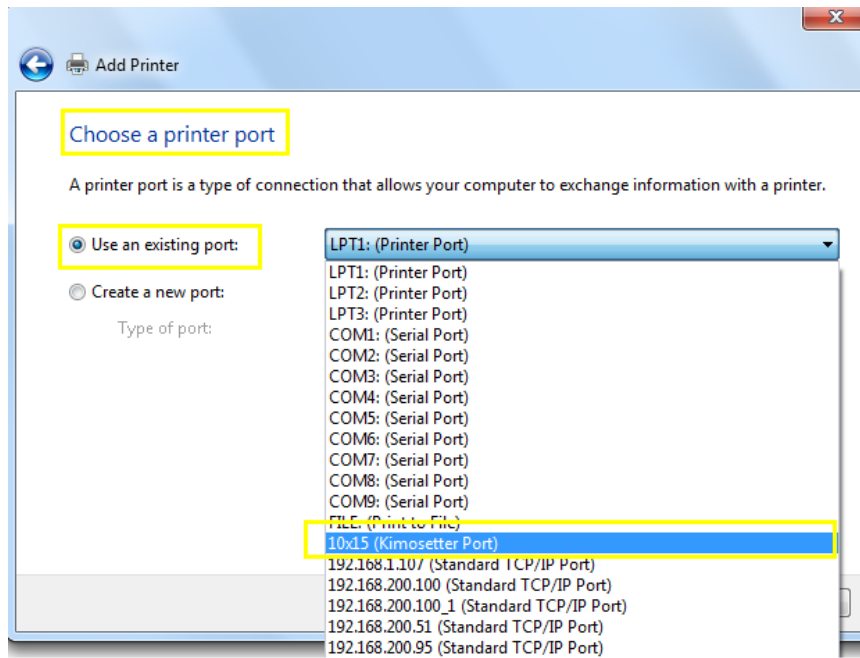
Add Printer

Choose a printer port

A printer port is a type of connection that allows your computer to exchange information with a printer.

Use an existing port:

Create a new port:

Type of port:

LPT1: (Printer Port)

LPT1: (Printer Port)
LPT2: (Printer Port)
LPT3: (Printer Port)
COM1: (Serial Port)
COM2: (Serial Port)
COM3: (Serial Port)
COM4: (Serial Port)
COM5: (Serial Port)
COM6: (Serial Port)
COM7: (Serial Port)
COM8: (Serial Port)
COM9: (Serial Port)
FILE: (Print to File)
10x15 (Kimosetter Port)
192.168.1.107 (Standard TCP/IP Port)
192.168.200.100 (Standard TCP/IP Port)
192.168.200.100_1 (Standard TCP/IP Port)
192.168.200.51 (Standard TCP/IP Port)
192.168.200.95 (Standard TCP/IP Port)